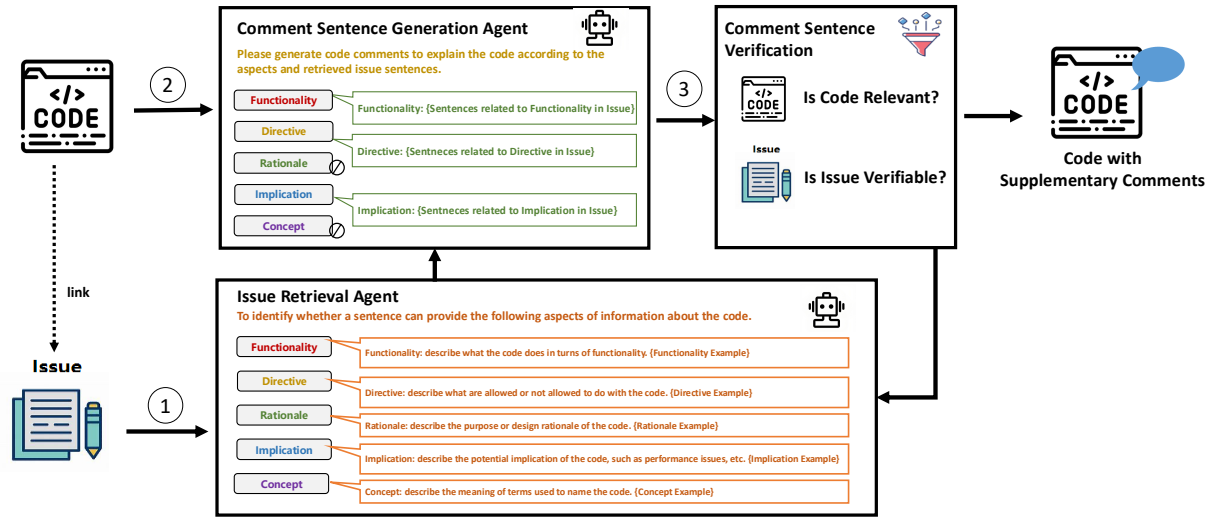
</> CODE

link

Issue

1

2

Comment Sentence Generation Agent

Please generate code comments to explain the code according to the aspects and retrieved issue sentences.

Functionality

Functionality: {Sentences related to Functionality in Issue}

Directive

Directive: {Sentneces related to Directive in Issue}

Rationale

Implication

Implication: {Sentneces related to Implication in Issue}

Concept

3

Comment Sentence Verification

</> CODE

Is Code Relevant?

Issue

Is Issue Verifiable?

</> CODE

Code with Supplementary Comments

Issue Retrieval Agent

To identify whether a sentence can provide the following aspects of information about the code.

Functionality

Functionality: describe what the code does in turns of functionality. {Functionality Example}

Directive

Directive: describe what are allowed or not allowed to do with the code. {Directive Example}

Rationale

Rationale: describe the purpose or design rationale of the code. {Rationale Example}

Implication

Implication: describe the potential implication of the code, such as performance issues, etc. {Implication Example}

Concept

Concept: describe the meaning of terms used to name the code. {Concept Example}